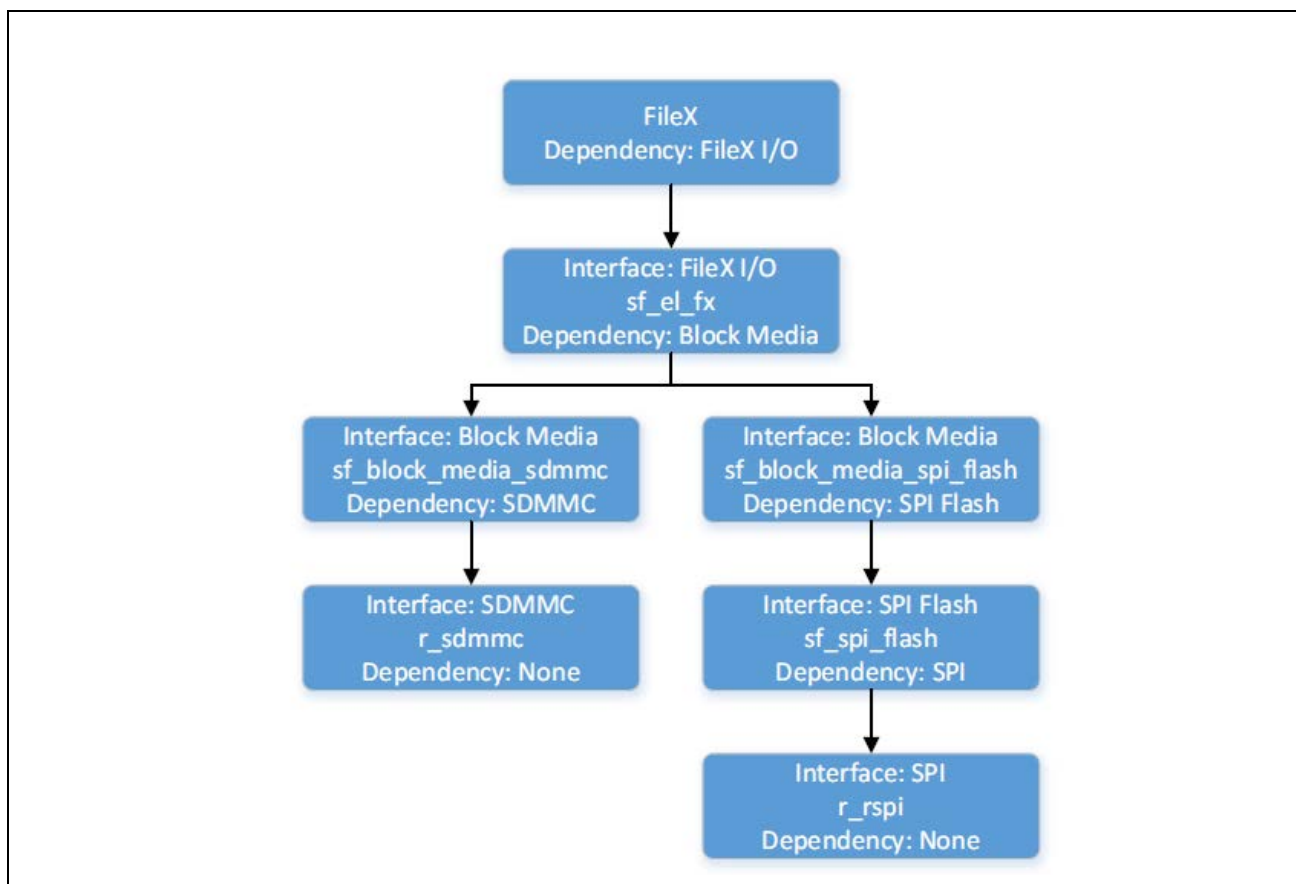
FileX
Dependency: FileX I/O

Interface: FileX I/O
sf_el_fx
Dependency: Block Media

Interface: Block Media
sf_block_media_sdmmc
Dependency: SDMMC

Interface: SDMMC
r_sdmmc
Dependency: None

Interface: Block Media
sf_block_media_spi_flash
Dependency: SPI Flash

Interface: SPI Flash
sf_spi_flash
Dependency: SPI

Interface: SPI
r_rspi
Dependency: None